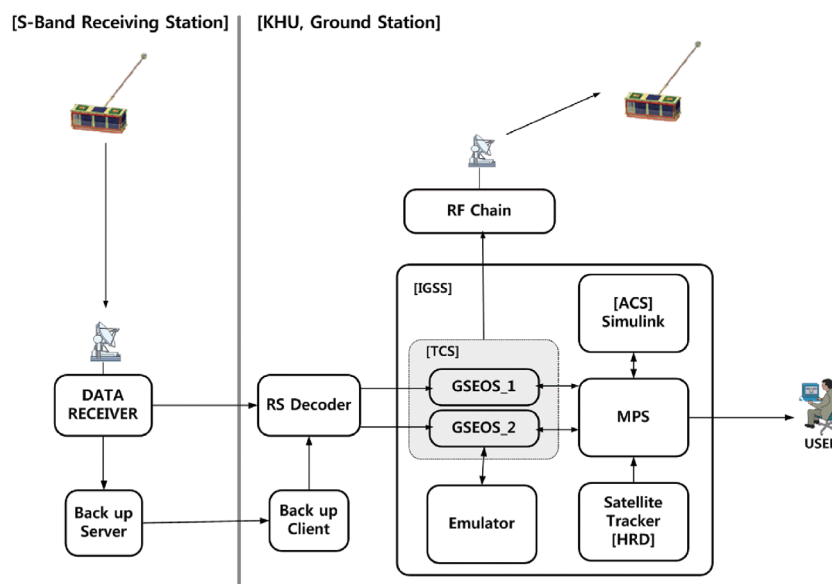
[S-Band Receiving Station]

[KHU, Ground Station]

RF Chain

[IGSS]

[ACS] Simulink

[TCS]

GSEOS_1

GSEOS_2

MPS

DATA RECEIVER

RS Decoder

USEI

Back up Server

Back up Client

Emulator

Satellite Tracker [HRD]